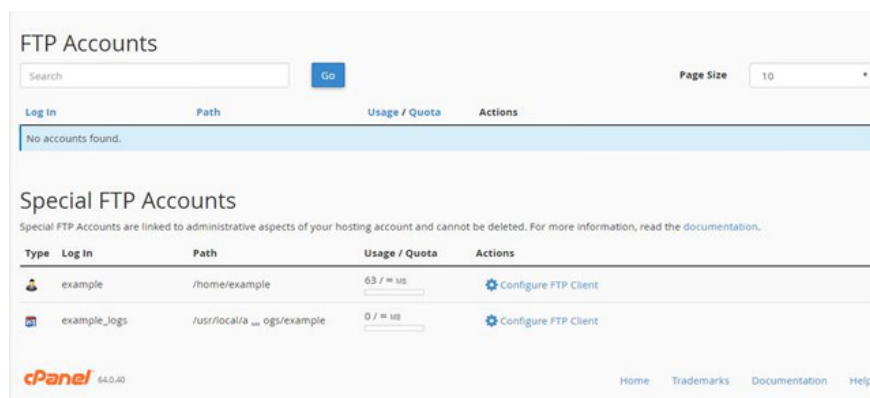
FTP Accounts

Search

Go

Page Size 10

| Log In | Path | Usage / Quota | Actions |
|---|---|---|---|
| No accounts found. | | | |

Special FTP Accounts

Special FTP Accounts are linked to administrative aspects of your hosting account and cannot be deleted. For more information, read the documentation.

| Type | Log In | Path | Usage / Quota | Actions |
|---|---|---|---|---|
| | example | /home/example | 63 / ∞ MB | Configure FTP Client |
| | example_logs | /usr/local/a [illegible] ogs/example | 0 / ∞ MB | Configure FTP Client |

cPanel 64.0.40

Home Trademarks Documentation Help